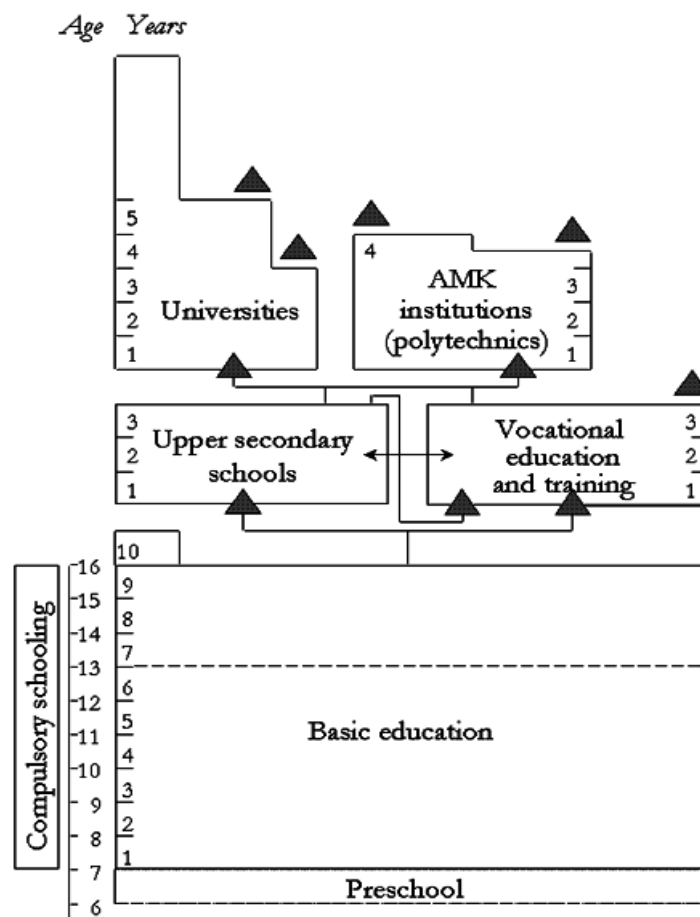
Age Years

5
4
3
2
1
Universities

4
AMK institutions (polytechnics)
3
2
1

3
2
1
Upper secondary schools

Vocational education and training
3
2
1

10
16
9
15
8
14
7
13
6
12
5
11
4
10
3
9
2
8
1
7
6

Compulsory schooling

Basic education

Preschool